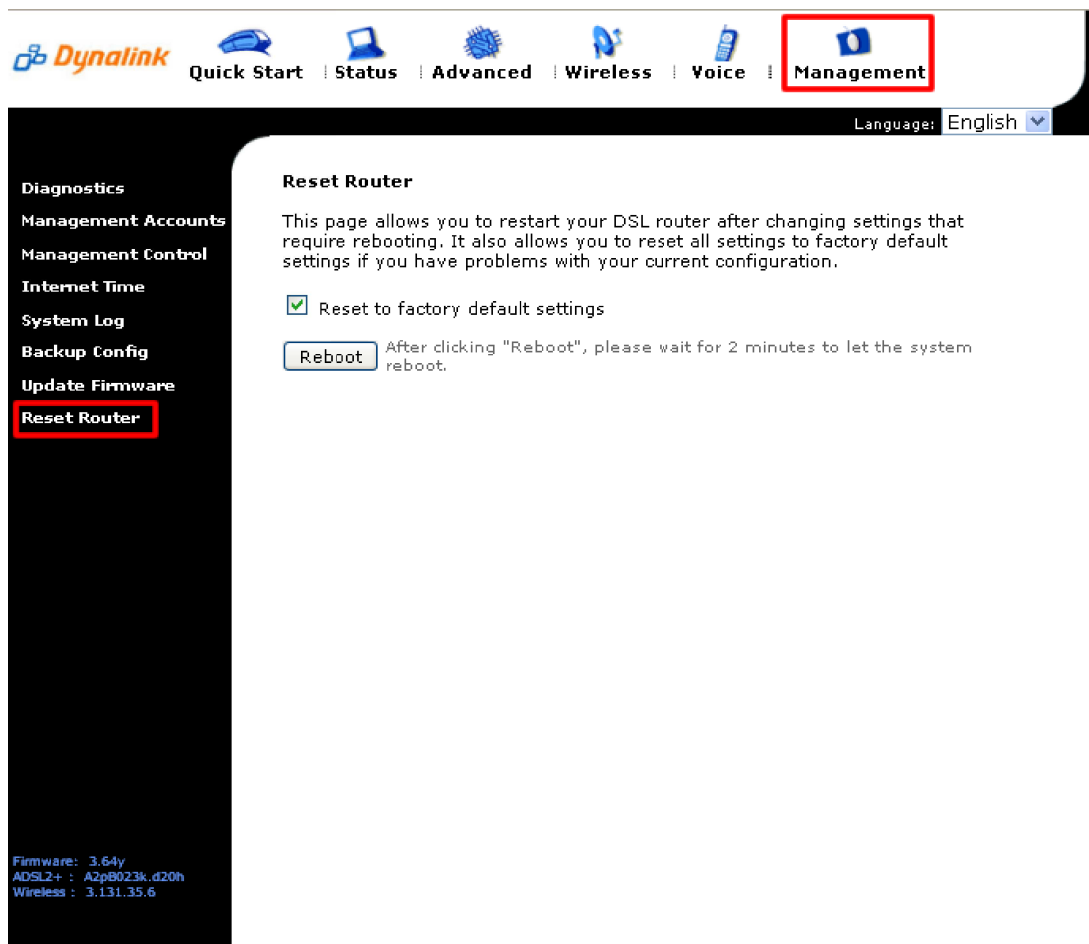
Dynalink

Quick Start | Status | Advanced | Wireless | Voice | Management

Language: English

Diagnostics
Management Accounts
Management Control
Internet Time
System Log
Backup Config
Update Firmware
Reset Router

Reset Router

This page allows you to restart your DSL router after changing settings that require rebooting. It also allows you to reset all settings to factory default settings if you have problems with your current configuration.

Reset to factory default settings

Reboot After clicking "Reboot", please wait for 2 minutes to let the system reboot.

Firmware: 3.64y
ADSL2+ : A2pB023k.d20h
Wireless : 3.131.35.6